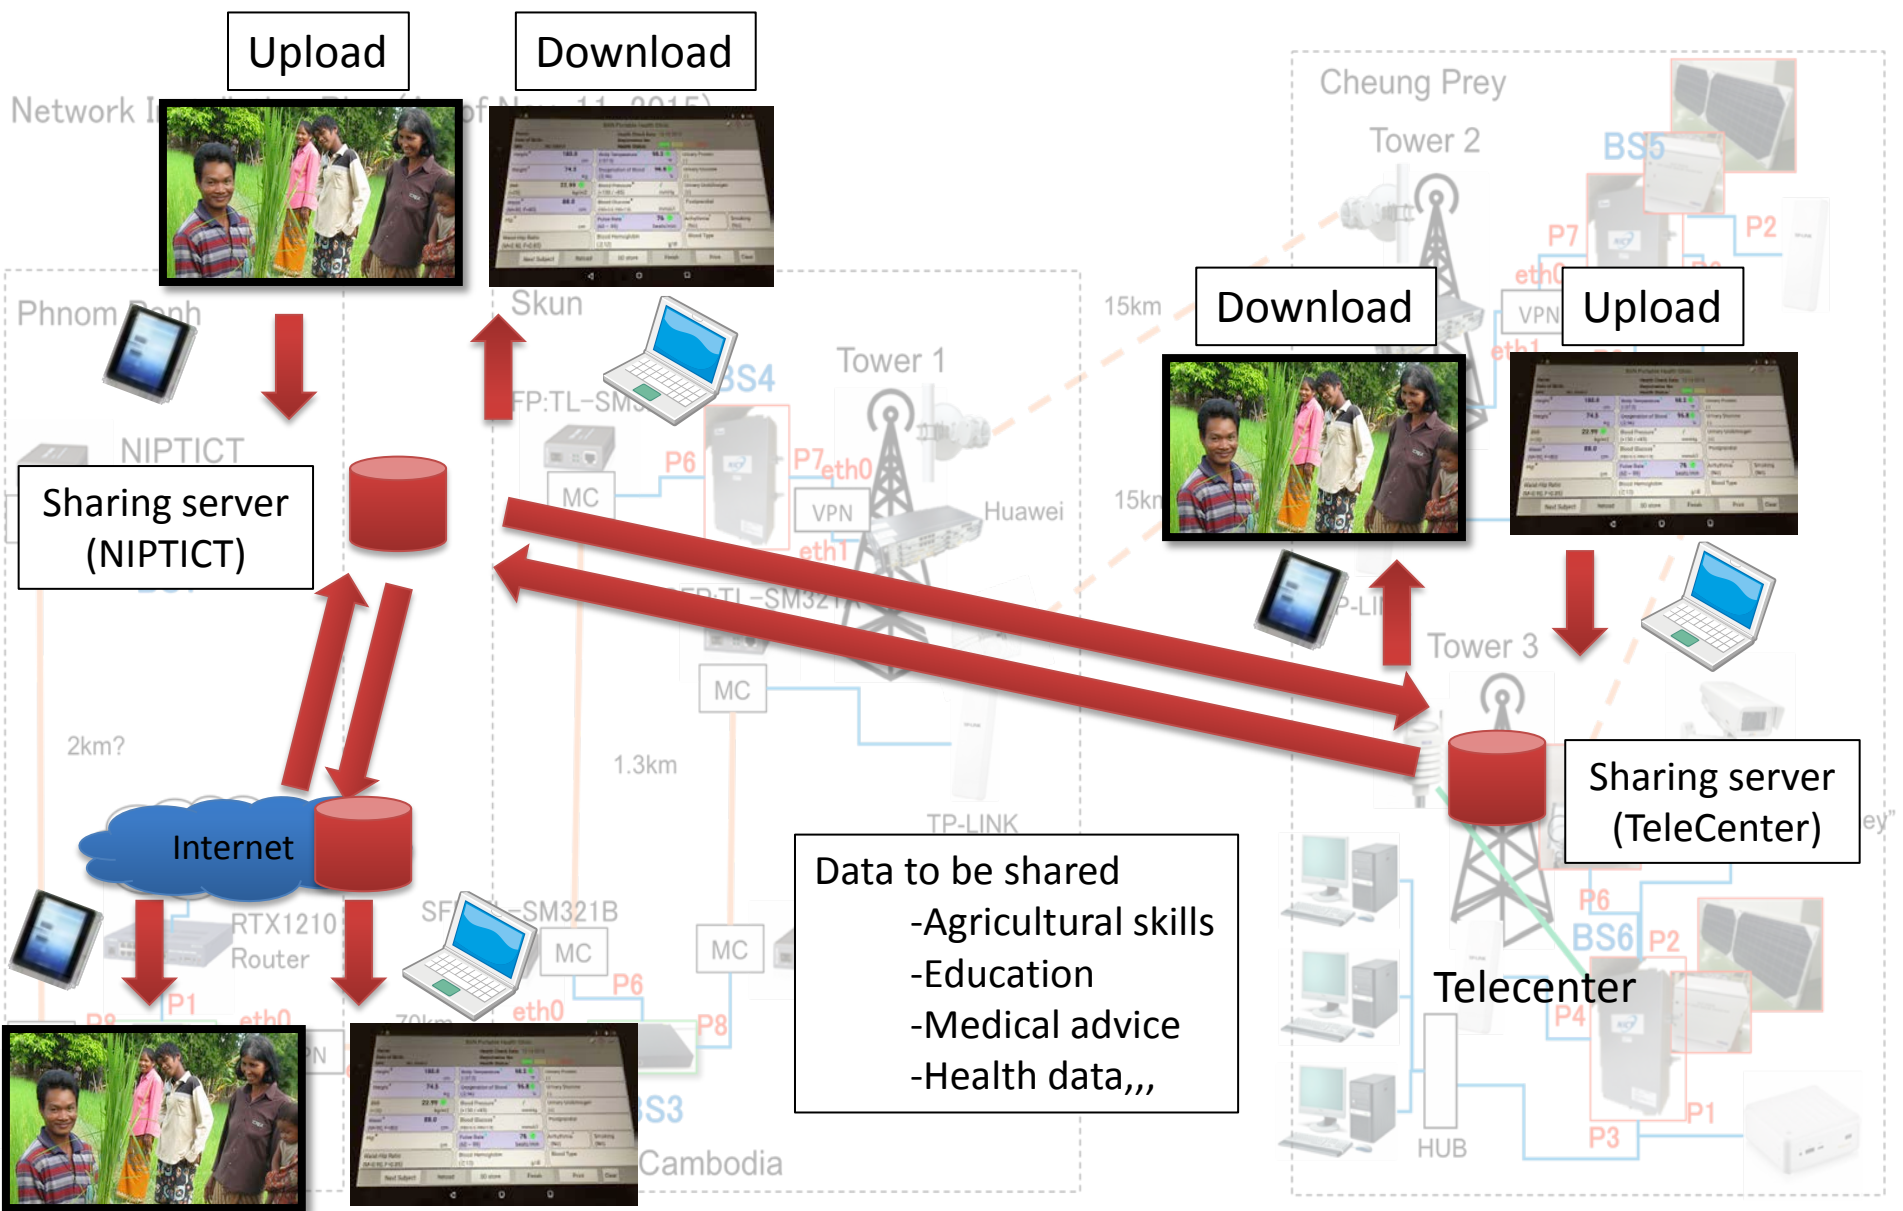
Upload

Download

Network I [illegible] of Nov 11, 2015)

Phnom Penh

NIPTICT

Sharing server (NIPTICT)

Skun

FP:TL-SM

BS4

Tower 1

P6

P7 eth0

MC

VPN

eth1

Huawei

FP:TL-SM321

MC

2km?

1.3km

TP-LINK

Internet

RTX1210 Router

P1

eth0

SFP:TL-SM321B

MC

MC

P6

eth0

P8

BS3

Cambodia

Cheung Prey

Tower 2

BS5

P7

P2

eth0

VPN

eth1

15km

15km

Download

Upload

Tower 3

Sharing server (TeleCenter)

Data to be shared
-Agricultural skills
-Education
-Medical advice
-Health data,,,

P6

BS6

P2

Telecenter

P4

P1

P3

HUB